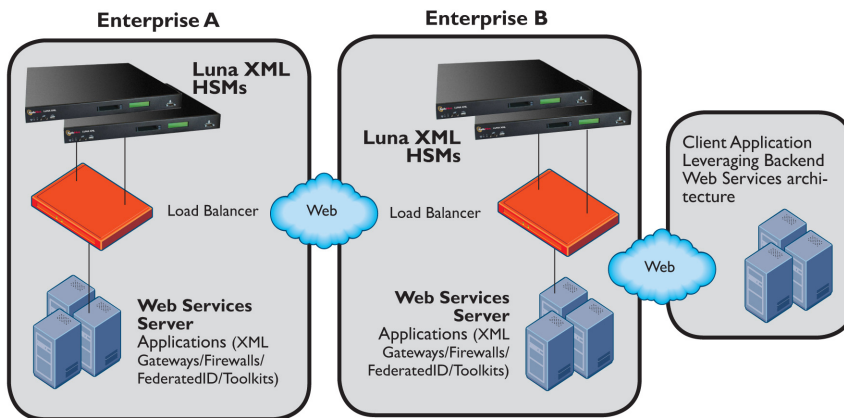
Enterprise A

Luna XML HSMs

Load Balancer

Web Services Server
Applications (XML Gateways/Firewalls/ FederatedID/Toolkits)

Web

Enterprise B

Luna XML HSMs

Load Balancer

Web Services Server
Applications (XML Gateways/Firewalls/ FederatedID/Toolkits)

Web

Client Application Leveraging Backend Web Services architecture